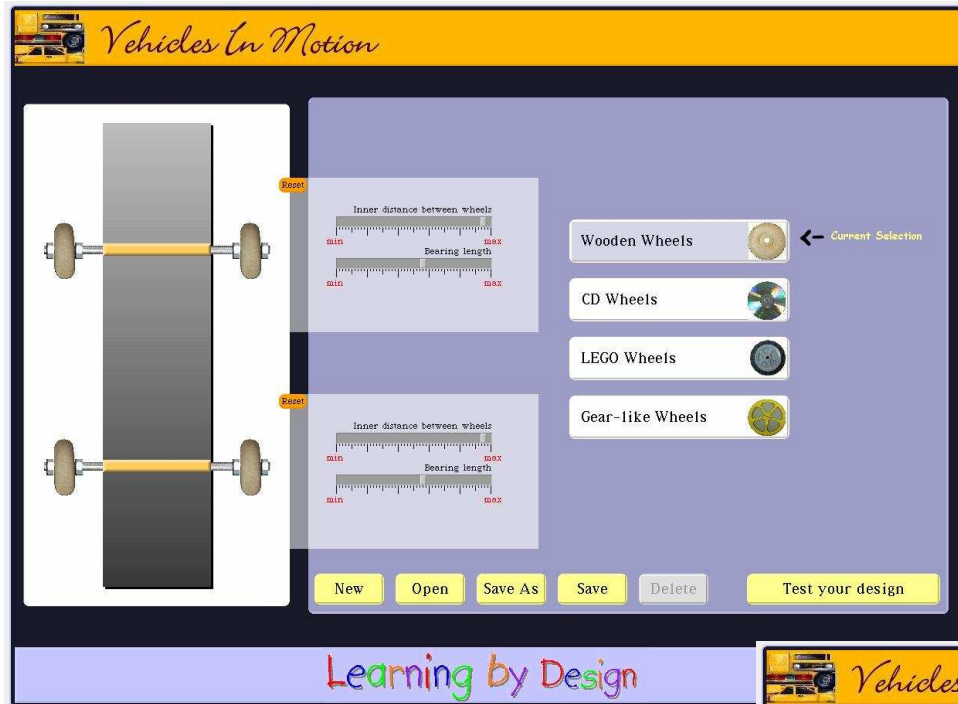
Vehicles In Motion

Reset
Inner distance between wheels
min max
Bearing length
min max

Reset
Inner distance between wheels
min max
Bearing length
min max

Wooden Wheels
← Current Selection
CD Wheels
LEGO Wheels
Gear-like Wheels

New
Open
Save As
Save
Delete
Test your design

Learning by Design

Vehicles